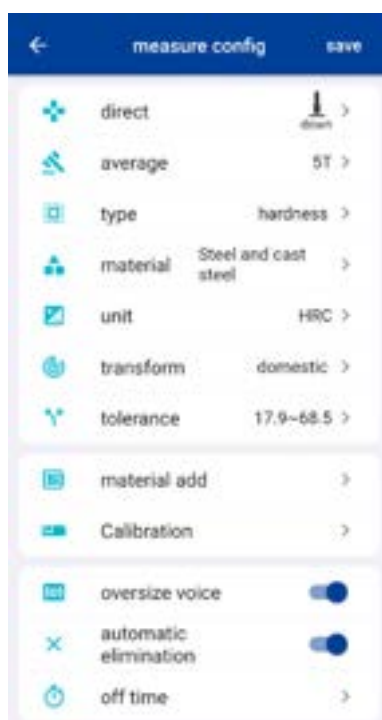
measure config save

direct down >

average 5T >

type hardness >

material Steel and cast steel >

unit HRC >

transform domestic >

tolerance 17.9~68.5 >

material add >

Calibration >

oversize voice

automatic elimination

off time >